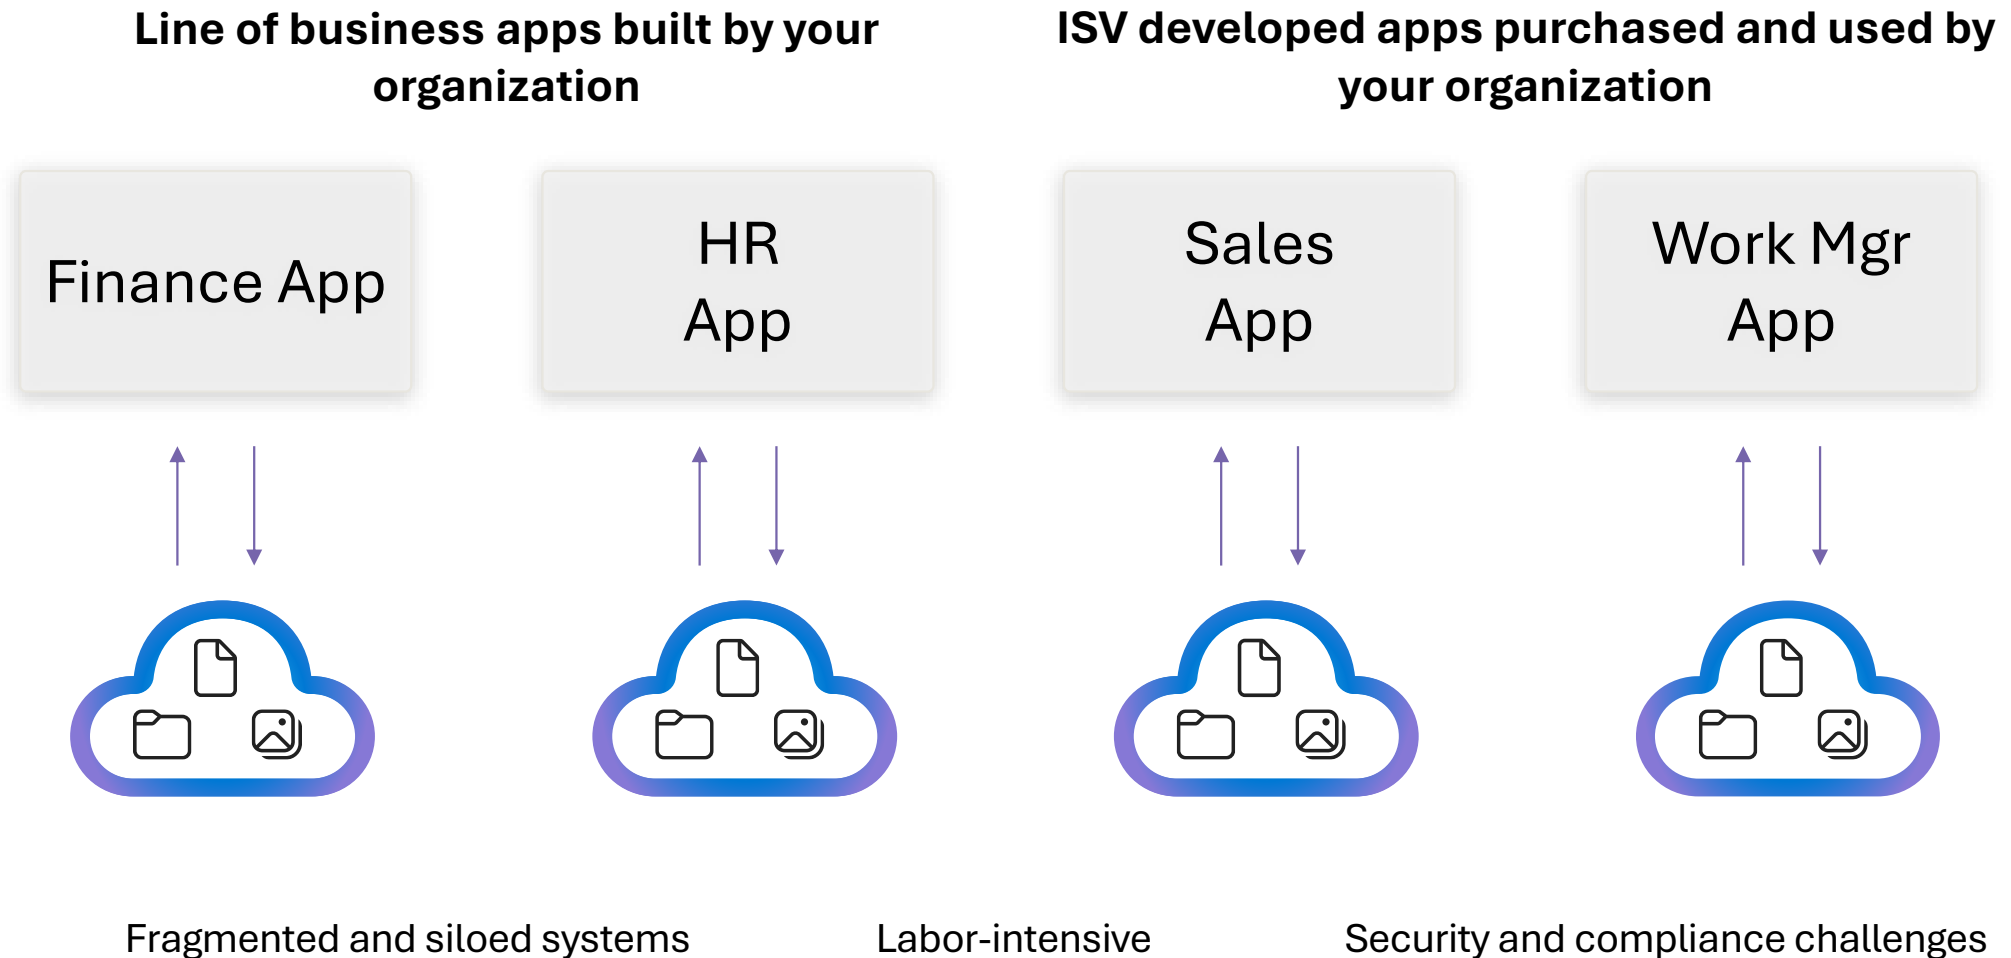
Line of business apps built by your organization

ISV developed apps purchased and used by your organization

Finance App

HR App

Sales App

Work Mgr App

Fragmented and siloed systems

Labor-intensive

Security and compliance challenges